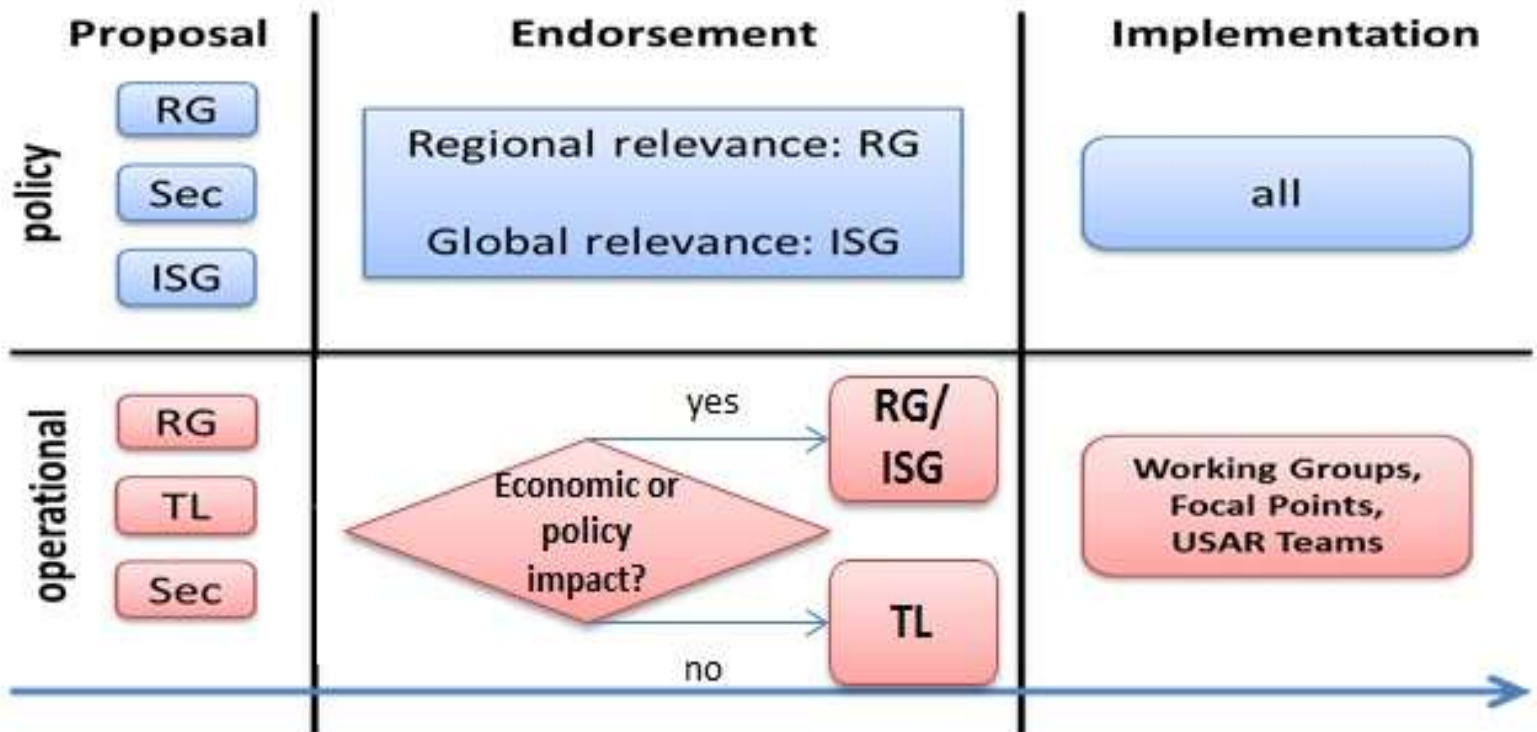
| | Proposal | Endorsement | Implementation |
|---|---|---|---|
| policy | RG<br>Sec<br>ISG | Regional relevance: RG<br>Global relevance: ISG | all |
| operational | RG<br>TL<br>Sec | Economic or policy impact?<br>yes → RG/ISG<br>no → TL | Working Groups, Focal Points, USAR Teams |